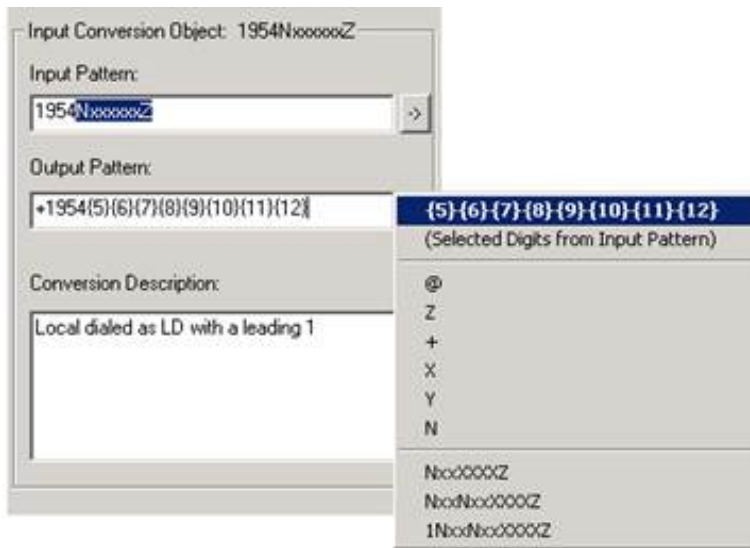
Input Conversion Object: 1954NxxxxxxZ

Input Pattern:

1954NxxxxxxZ

->

Output Pattern:

+1954{5}{6}{7}{8}{9}{10}{11}{12}

Conversion Description:

Local dialed as LD with a leading 1

{5}{6}{7}{8}{9}{10}{11}{12}

(Selected Digits from Input Pattern)

@

Z

+

X

Y

N

NxxXXXXZ

NxxNxxXXXXZ

1NxxNxxXXXXZ